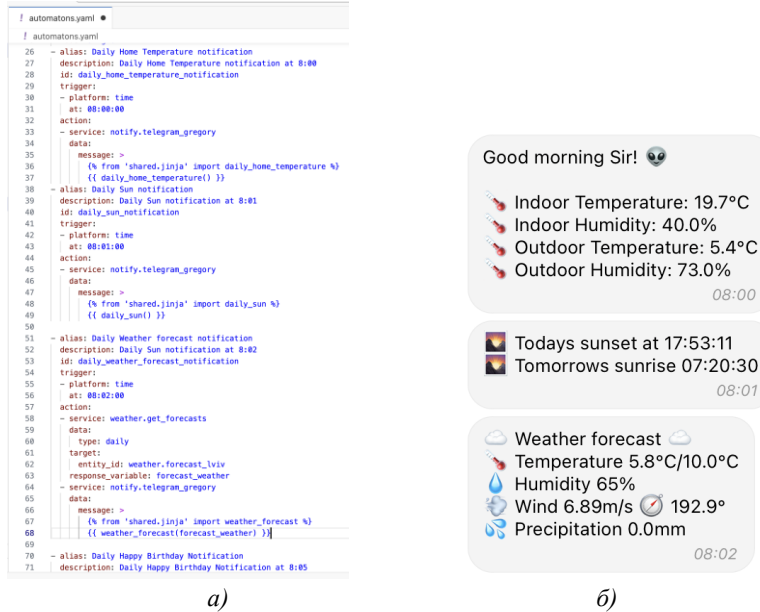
! automatons.yaml ●
! automatons.yaml
26 - alias: Daily Home Temperature notification
27 description: Daily Home Temperature notification at 8:00
28 id: daily_home_temperature_notification
29 trigger:
30 - platform: time
31 at: 08:00:00
32 action:
33 - service: notify.telegram_gregory
34 data:
35 message: >
36 {% from 'shared.jinja' import daily_home_temperature %}
37 {{ daily_home_temperature() }}
38 - alias: Daily Sun notification
39 description: Daily Sun notification at 8:01
40 id: daily_sun_notification
41 trigger:
42 - platform: time
43 at: 08:01:00
44 action:
45 - service: notify.telegram_gregory
46 data:
47 message: >
48 {% from 'shared.jinja' import daily_sun %}
49 {{ daily_sun() }}
50
51 - alias: Daily Weather forecast notification
52 description: Daily Sun notification at 8:02
53 id: daily_weather_forecast_notification
54 trigger:
55 - platform: time
56 at: 08:02:00
57 action:
58 - service: weather.get_forecasts
59 data:
60 type: daily
61 target:
62 entity_id: weather.forecast_lviv
63 response_variable: forecast_weather
64 - service: notify.telegram_gregory
65 data:
66 message: >
67 {% from 'shared.jinja' import weather_forecast %}
68 {{ weather_forecast(forecast_weather) }}
69
70 - alias: Daily Happy Birthday Notification
71 description: Daily Happy Birthday Notification at 8:05

а)

Good morning Sir! 👽

🌡 Indoor Temperature: 19.7°C
🌡 Indoor Humidity: 40.0%
🌡 Outdoor Temperature: 5.4°C
🌡 Outdoor Humidity: 73.0%
08:00

🌇 Todays sunset at 17:53:11
🌅 Tomorrows sunrise 07:20:30
08:01

☁️ Weather forecast ☁️
🌡 Temperature 5.8°C/10.0°C
💧 Humidity 65%
💨 Wind 6.89m/s 🧭 192.9°
💦 Precipitation 0.0mm
08:02

б)